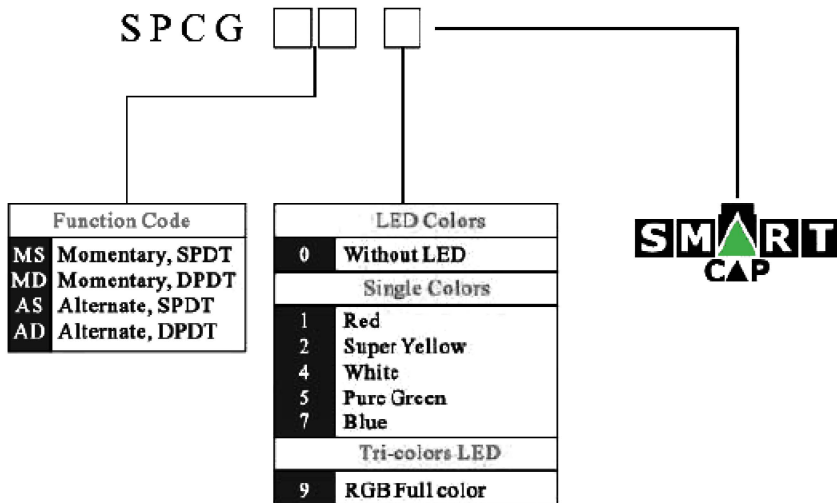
SPCG

| Function Code | |
|---|---|
| MS | Momentary, SPDT |
| MD | Momentary, DPDT |
| AS | Alternate, SPDT |
| AD | Alternate, DPDT |

| LED Colors | |
|---|---|
| 0 | Without LED |
| Single Colors | |
| 1 | Red |
| 2 | Super Yellow |
| 4 | White |
| 5 | Pure Green |
| 7 | Blue |
| Tri-colors LED | |
| 9 | RGB Full color |

SMART CAP